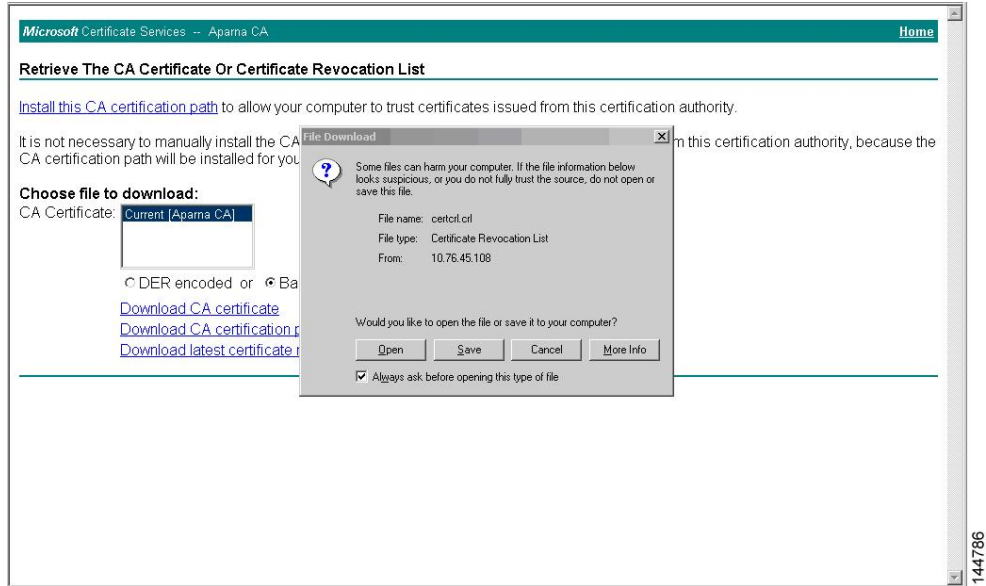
Microsoft Certificate Services -- Aparna CA

Home

Retrieve The CA Certificate Or Certificate Revocation List

Install this CA certification path to allow your computer to trust certificates issued from this certification authority.

It is not necessary to manually install the CA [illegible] m this certification authority, because the CA certification path will be installed for you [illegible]

Choose file to download:

CA Certificate: Current [Aparna CA]

DER encoded or Ba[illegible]

Download CA certificate

Download CA certification p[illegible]

Download latest certificate r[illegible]

File Download

Some files can harm your computer. If the file information below looks suspicious, or you do not fully trust the source, do not open or save this file.

File name: certcrl.crl

File type: Certificate Revocation List

From: 10.76.45.108

Would you like to open the file or save it to your computer?

Open

Save

Cancel

More Info

Always ask before opening this type of file

144786